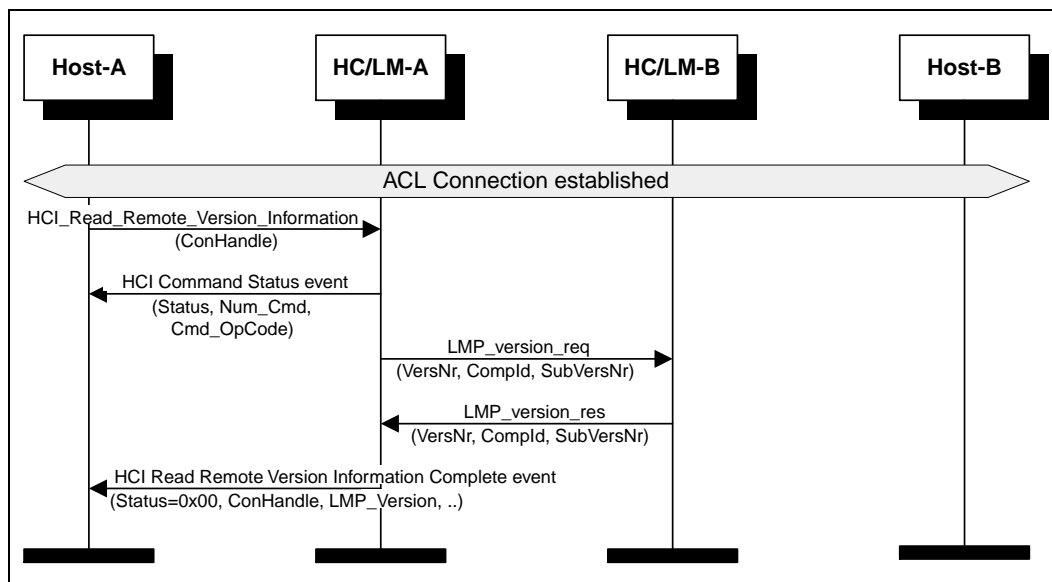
Host-A

HC/LM-A

HC/LM-B

Host-B

ACL Connection established

HCI_Read_Remote_Version_Information (ConHandle)

HCI Command Status event (Status, Num_Cmd, Cmd_OpCode)

LMP_version_req (VersNr, CompId, SubVersNr)

LMP_version_res (VersNr, CompId, SubVersNr)

HCI Read Remote Version Information Complete event (Status=0x00, ConHandle, LMP_Version, ..)